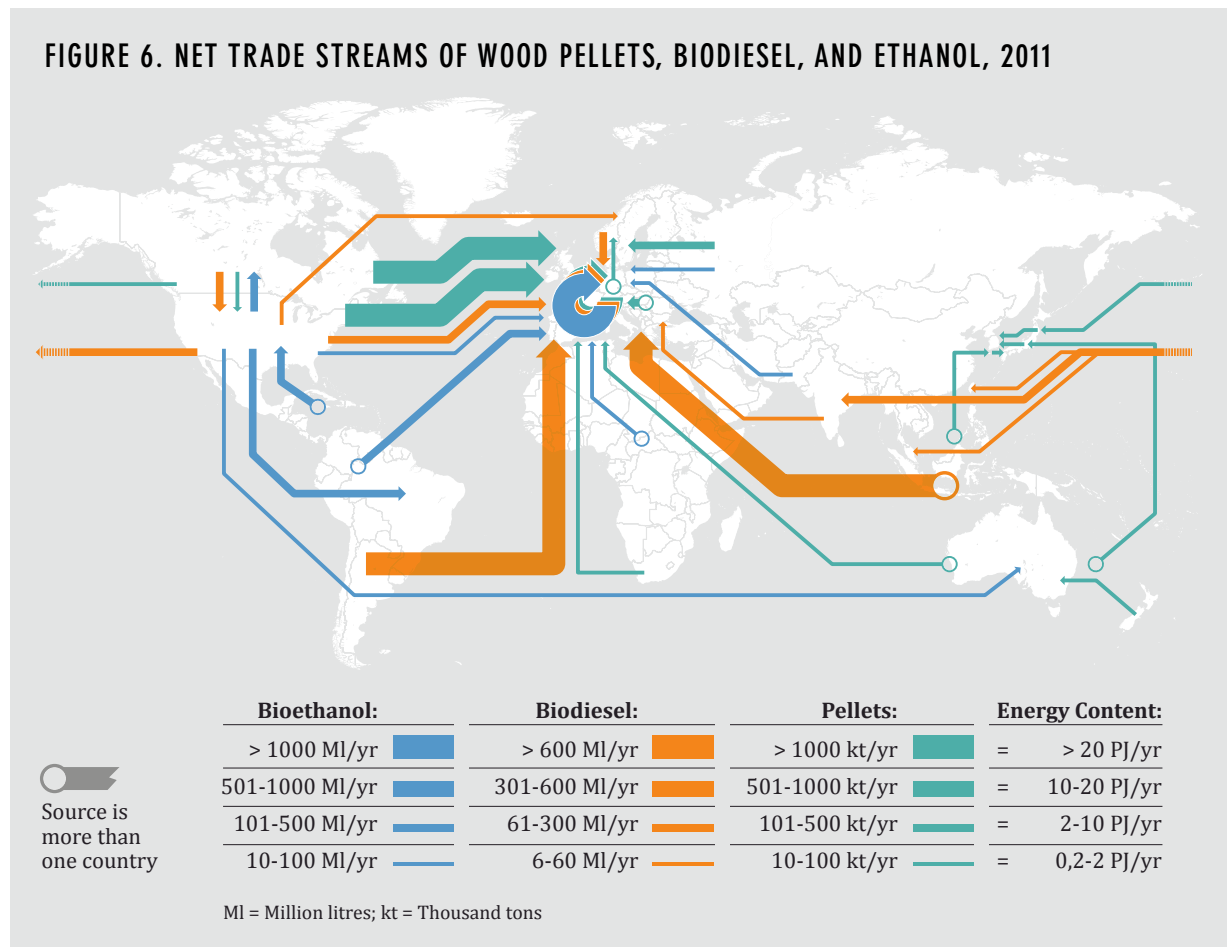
FIGURE 6. NET TRADE STREAMS OF WOOD PELLETS, BIODIESEL, AND ETHANOL, 2011

Source is more than one country

| Bioethanol: | Biodiesel: | Pellets: | Energy Content: |
|---|---|---|---|
| > 1000 Ml/yr | > 600 Ml/yr | > 1000 kt/yr | = > 20 PJ/yr |
| 501-1000 Ml/yr | 301-600 Ml/yr | 501-1000 kt/yr | = 10-20 PJ/yr |
| 101-500 Ml/yr | 61-300 Ml/yr | 101-500 kt/yr | = 2-10 PJ/yr |
| 10-100 Ml/yr | 6-60 Ml/yr | 10-100 kt/yr | = 0,2-2 PJ/yr |

Ml = Million litres; kt = Thousand tons